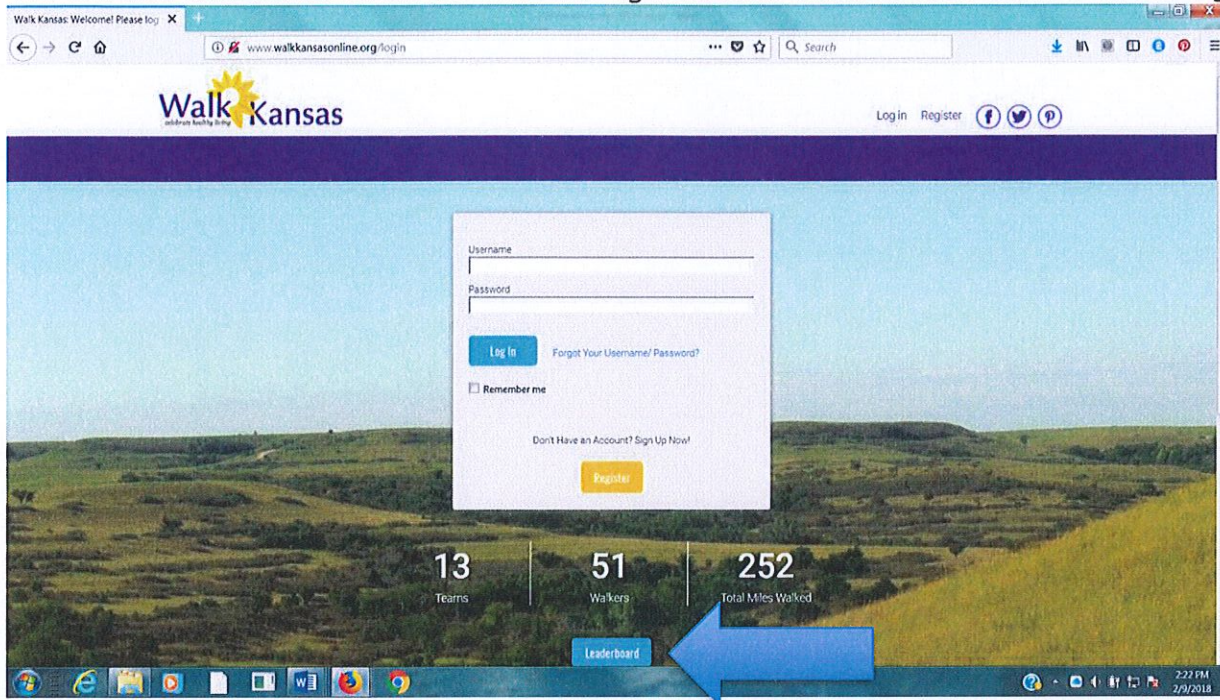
Walk Kansas: Welcome! Please log

www.walkkansasonline.org/login

Search

Walk Kansas
celebrate healthy living

Log in Register

Username

Password

Log In

Forgot Your Username/ Password?

Remember me

Don't Have an Account? Sign Up Now!

Register

13
Teams

51
Walkers

252
Total Miles Walked

Leaderboard

2:22 PM
2/9/2018